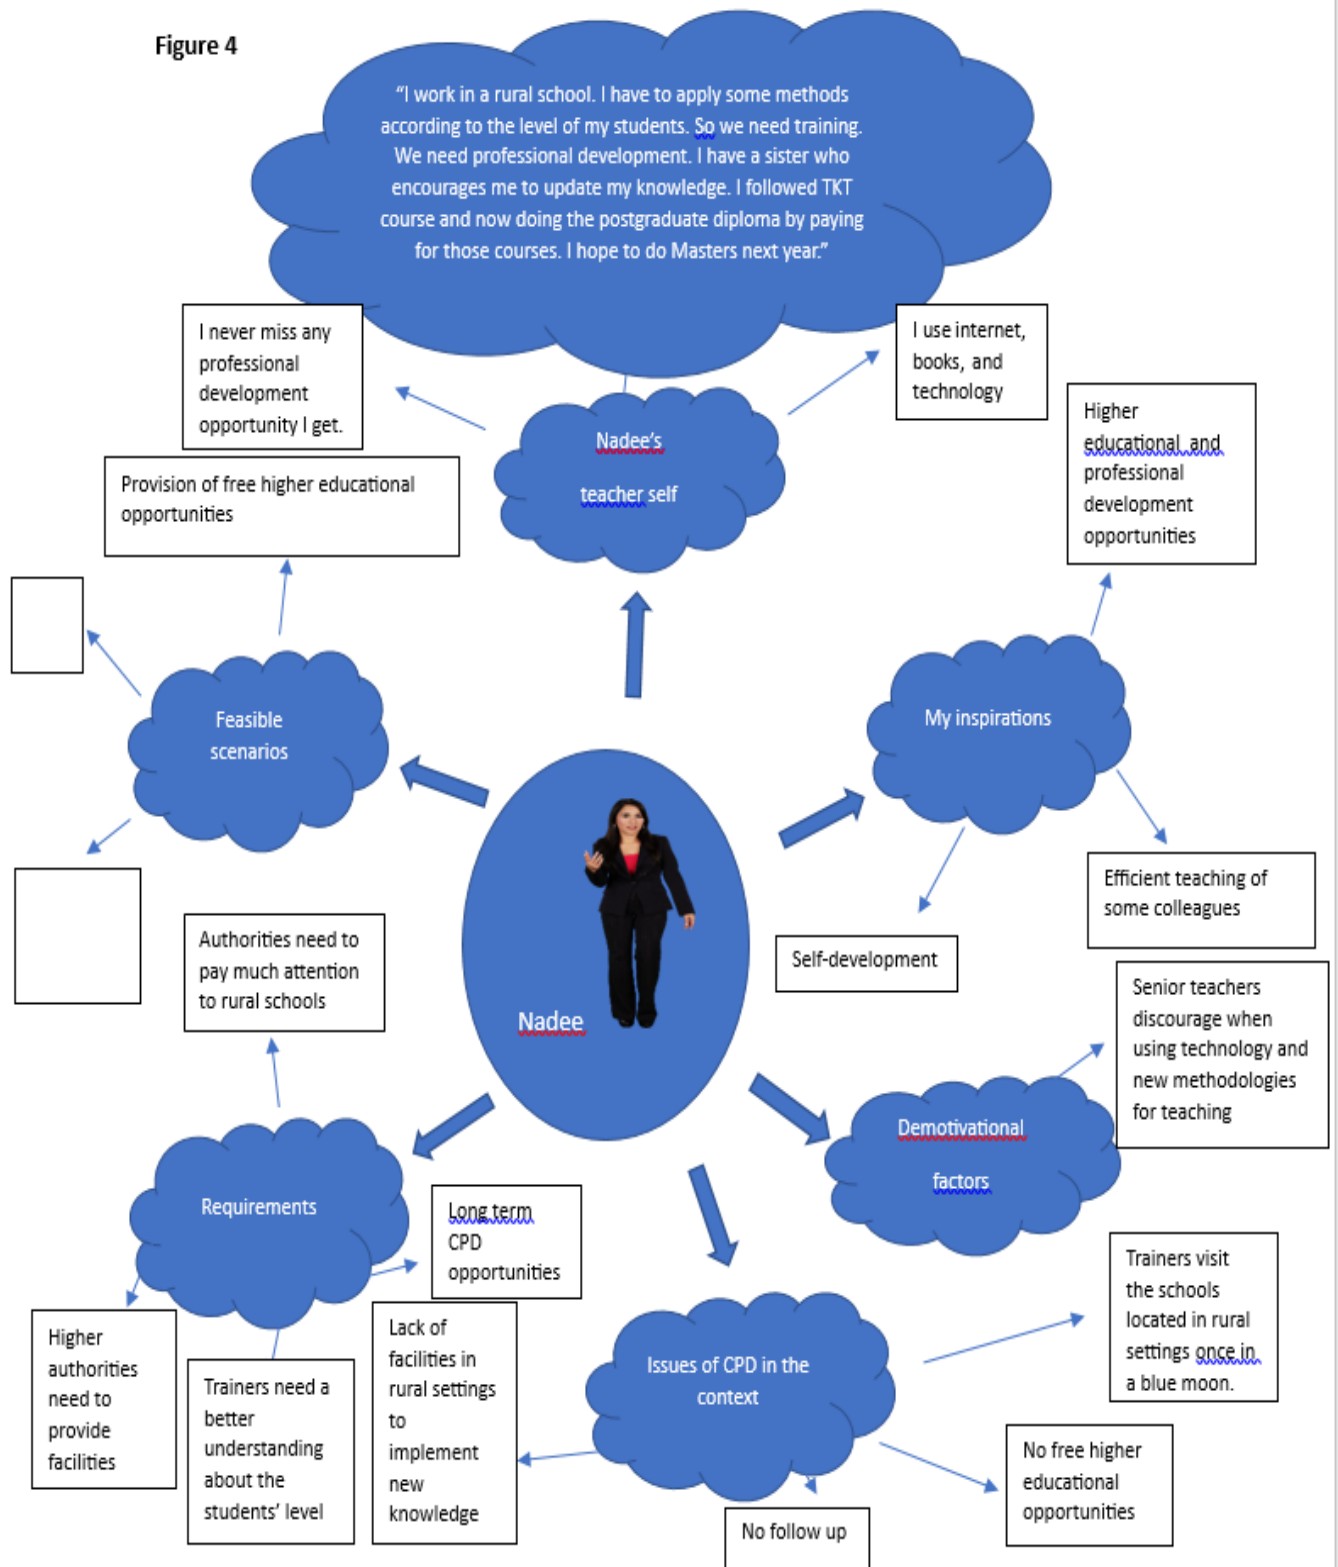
Figure 4

"I work in a rural school. I have to apply some methods according to the level of my students. So we need training. We need professional development. I have a sister who encourages me to update my knowledge. I followed TKT course and now doing the postgraduate diploma by paying for those courses. I hope to do Masters next year."

I never miss any professional development opportunity I get.

Nadee's teacher self

I use internet, books, and technology

Higher educational and professional development opportunities

Provision of free higher educational opportunities

Feasible scenarios

My inspirations

Efficient teaching of some colleagues

Self-development

Authorities need to pay much attention to rural schools

Nadee

Senior teachers discourage when using technology and new methodologies for teaching

Demotivational factors

Requirements

Long term CPD opportunities

Trainers visit the schools located in rural settings once in a blue moon.

Issues of CPD in the context

Higher authorities need to provide facilities

Trainers need a better understanding about the students' level

Lack of facilities in rural settings to implement new knowledge

No free higher educational opportunities

No follow up